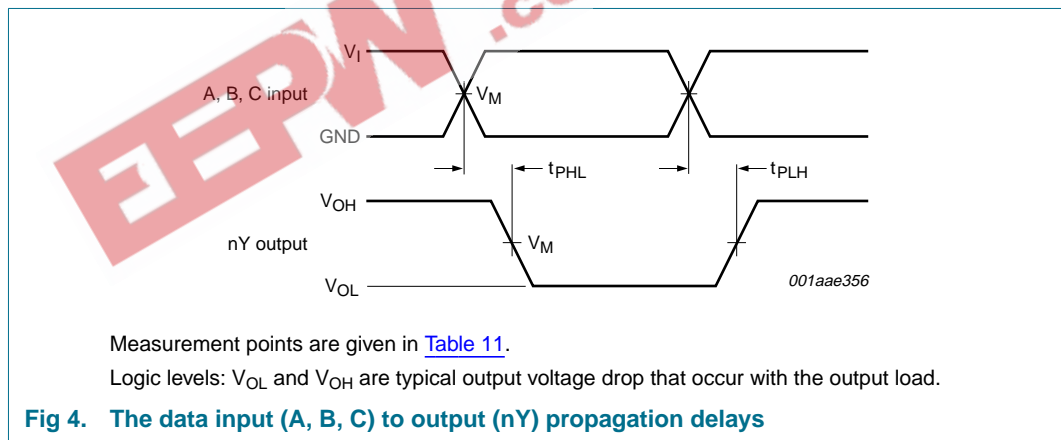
$V_I$

A, B, C input

$V_M$

GND

$t_{PHL}$

$t_{PLH}$

$V_{OH}$

nY output

$V_M$

$V_{OL}$

001aae356

EEPW .co

Measurement points are given in Table 11.

Logic levels: $V_{OL}$ and $V_{OH}$ are typical output voltage drop that occur with the output load.

Fig 4. The data input (A, B, C) to output (nY) propagation delays